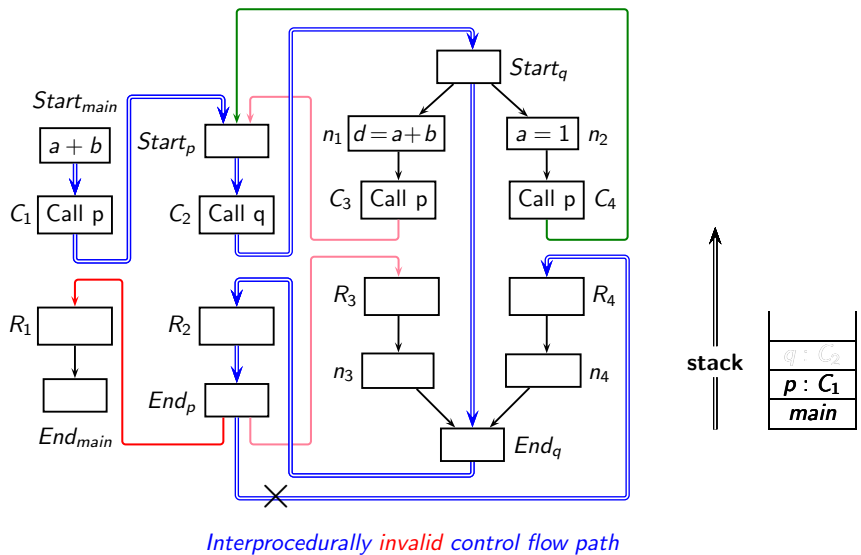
$Start_{main}$

$a+b$

$C_1$ Call p

$R_1$

$End_{main}$

$Start_p$

$C_2$ Call q

$R_2$

$End_p$

$Start_q$

$n_1$ $d=a+b$

$a=1$ $n_2$

$C_3$ Call p

Call p $C_4$

$R_3$

$R_4$

$n_3$

$n_4$

$End_q$

stack

$q : C_2$

$p : C_1$

main

Interprocedurally invalid control flow path